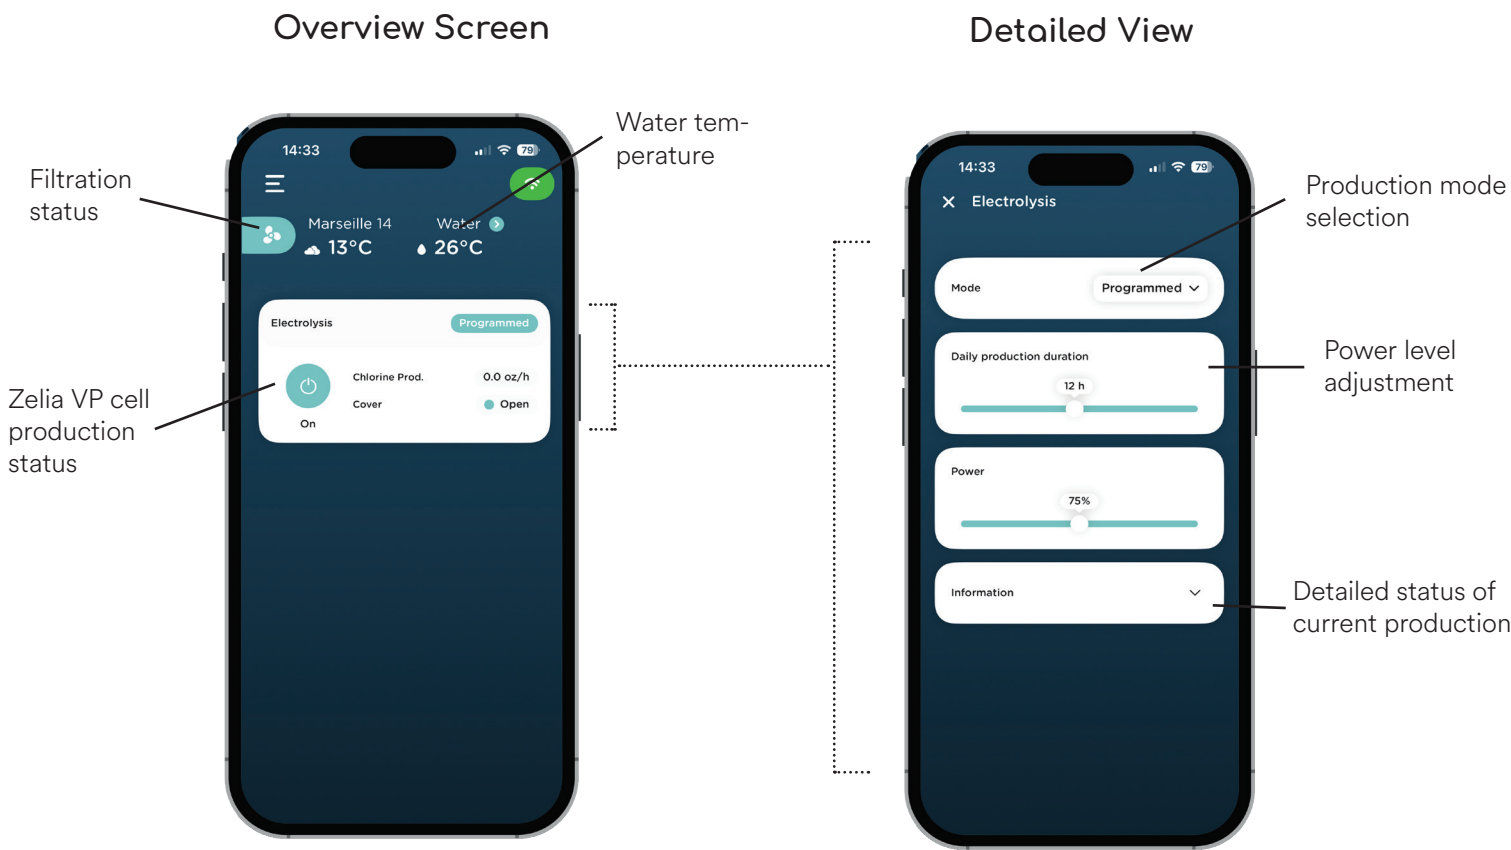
Overview Screen

Detailed View

Filtration status

Water temperature

Zelia VP cell production status

14:33

79

Marseille 14
13°C

Water
26°C

Electrolysis
Programmed

Chlorine Prod. 0.0 oz/h
Cover Open
On

14:33

79

Electrolysis

Production mode selection

Mode
Programmed

Daily production duration
12 h

Power level adjustment

Power
75%

Information

Detailed status of current production